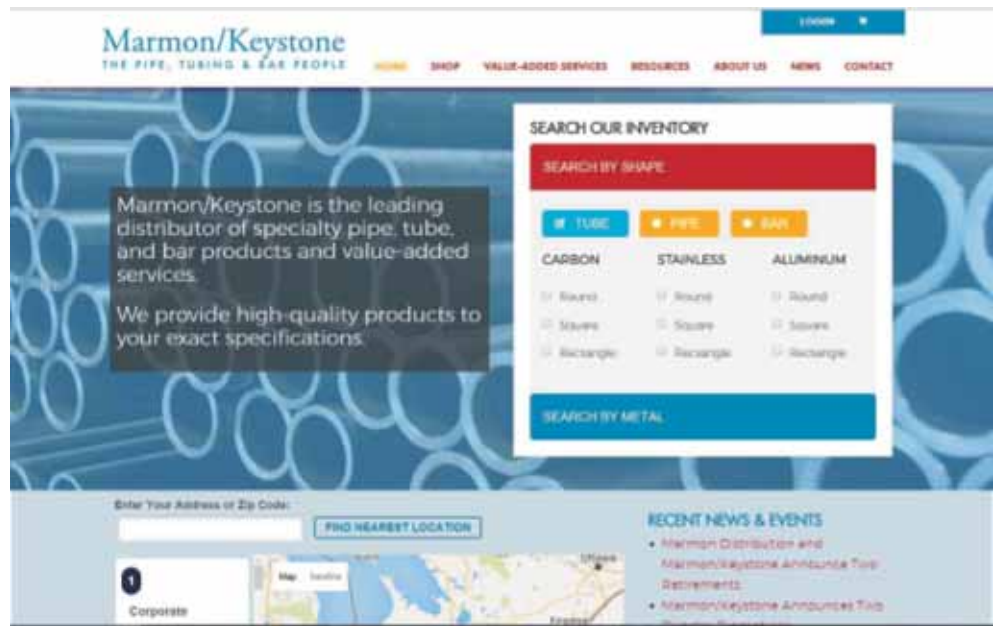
LOGIN

Marmon/Keystone
THE PIPE, TUBING & BAR PEOPLE

HOME SHOP VALUE-ADDED SERVICES RESOURCES ABOUT US NEWS CONTACT

Marmon/Keystone is the leading distributor of specialty pipe, tube, and bar products and value-added services.

We provide high-quality products to your exact specifications.

SEARCH OUR INVENTORY

SEARCH BY SHAPE

TUBE PIPE BAR

| CARBON | STAINLESS | ALUMINUM |
|---|---|---|
| Round | Round | Round |
| Square | Square | Square |
| Rectangle | Rectangle | Rectangle |

SEARCH BY METAL

Enter Your Address or Zip Code:

FIND NEAREST LOCATION

1
Corporate

Map Satellite

Ottawa

RECENT NEWS & EVENTS

• Marmon Distribution and Marmon/Keystone Announce Two Retirements

• Marmon/Keystone Announces Two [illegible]